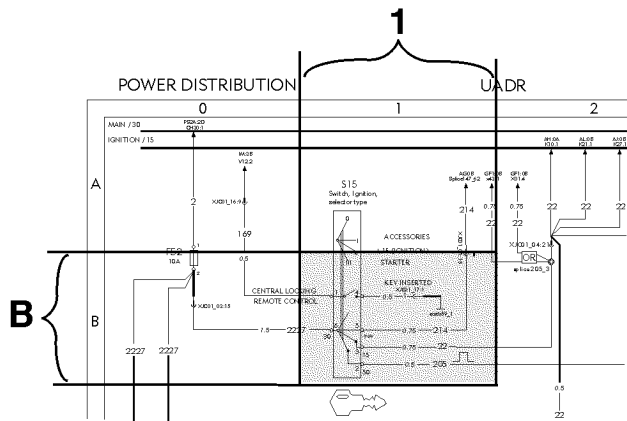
1

POWER DISTRIBUTION

UADR

0

1

2

MAIN / 30

IGNITION / 15

PS2A:2D
CH30:1

M4:3E
V12:2

AG0:B
Splice147_5.2

GF1:08
x43:1

GF1:08
X51:A

AH:0A
X30:3

AL:0B
X21:1

AL:0B
X22:1

A

S15
Switch, Ignition, selector type

XJC01_16:9

2

169

214

0.75

0.75

22

22

22

22

22

XJC01_04:21

OR

splice205_3

ACCESSORIES

(15 IGNITION)

STARTER

KEY INSERTED

F52
10A

0.5

CENTRAL LOCKING

REMOTE CONTROL

XJC01_02:15

B

B

2227

2227

7.5

2227

0.5

0.75

214

0.75

22

0.5

205

30

50

15

0.5

22